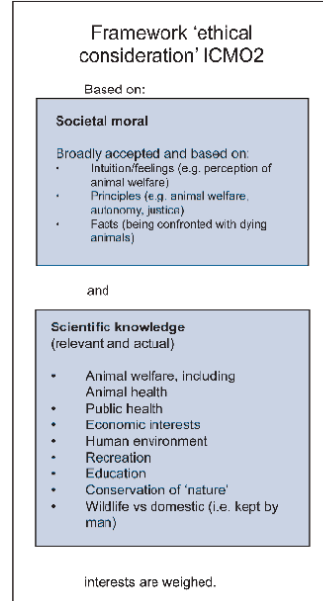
Framework 'ethical consideration' ICMO2

Based on:

**Societal moral**

Broadly accepted and based on:
- Intuition/feelings (e.g. perception of animal welfare)
- Principles (e.g. animal welfare, autonomy, justice)
- Facts (being confronted with dying animals)

and

**Scientific knowledge**
(relevant and actual)

- Animal welfare, including Animal health
- Public health
- Economic interests
- Human environment
- Recreation
- Education
- Conservation of 'nature'
- Wildlife vs domestic (i.e. kept by man)

interests are weighed.